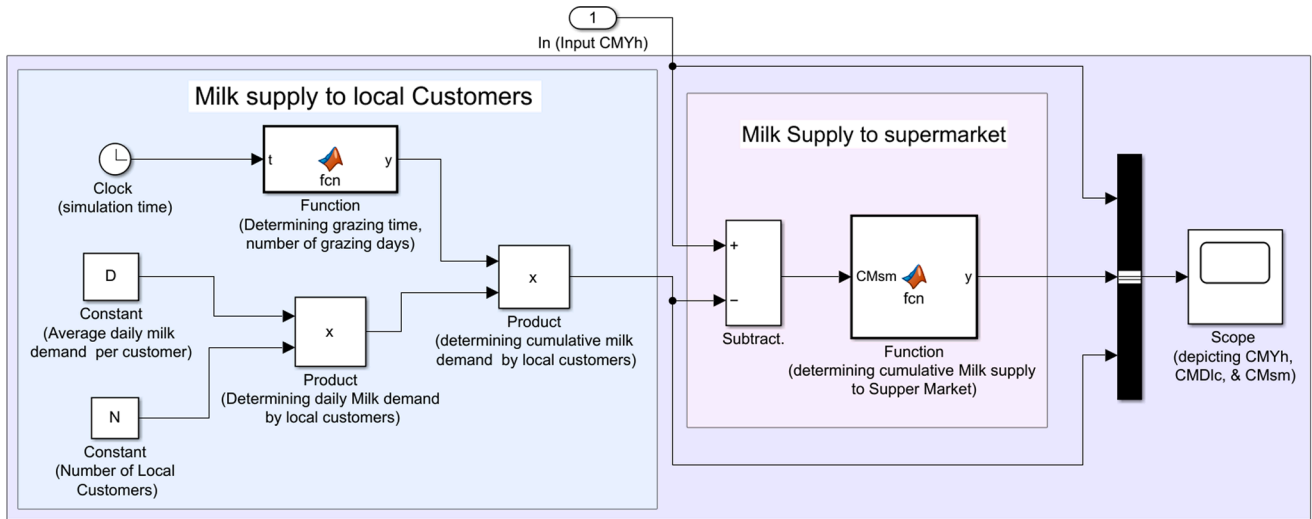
1

In (Input CMYh)

Milk supply to local Customers

Clock
(simulation time)

t

fcn

y

Function
(Determining grazing time, number of grazing days)

D

Constant
(Average daily milk demand per customer)

x

Product
(Determining daily Milk demand by local customers)

N

Constant
(Number of Local Customers)

x

Product
(determining cumulative milk demand by local customers)

Milk Supply to supermarket

+

−

Subtract.

CMsm

fcn

y

Function
(determining cumulative Milk supply to Supper Market)

Scope
(depicting CMYh, CMDlc, & CMsm)